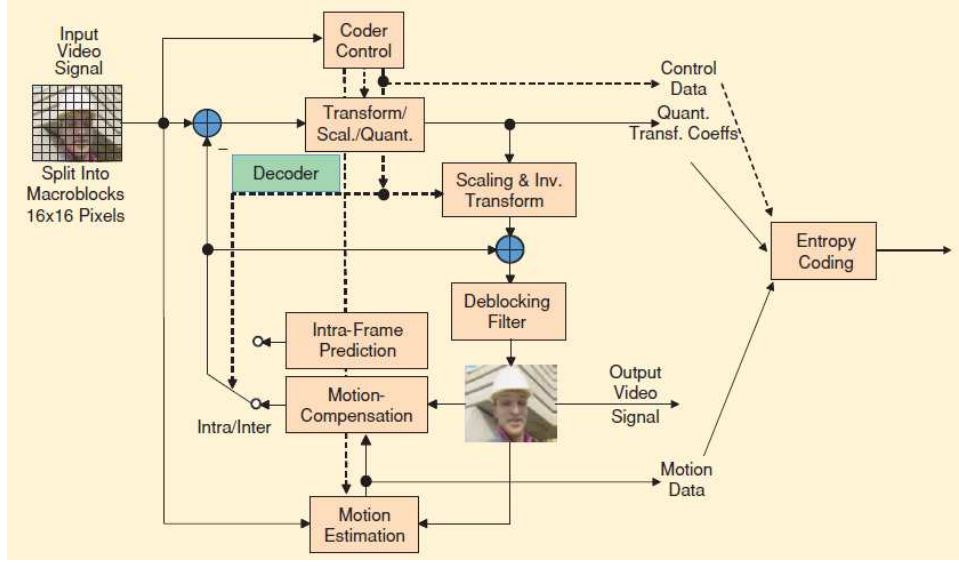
Input Video Signal

Split Into Macroblocks 16x16 Pixels

Coder Control

Control Data

Transform/ Scal./Quant.

Quant. Transf. Coeffs

Decoder

Scaling & Inv. Transform

Entropy Coding

Deblocking Filter

Intra-Frame Prediction

Motion-Compensation

Intra/Inter

Output Video Signal

Motion Data

Motion Estimation

–